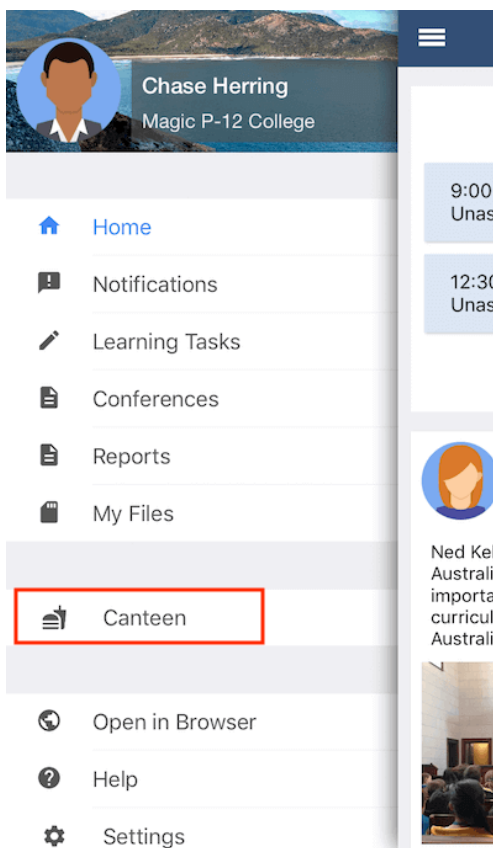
Chase Herring
Magic P-12 College

Home
Notifications
Learning Tasks
Conferences
Reports
My Files

Canteen

Open in Browser
Help
Settings

9:00
Unas

12:30
Unas

Ned Kel
Australi
importa
curricul
Australi